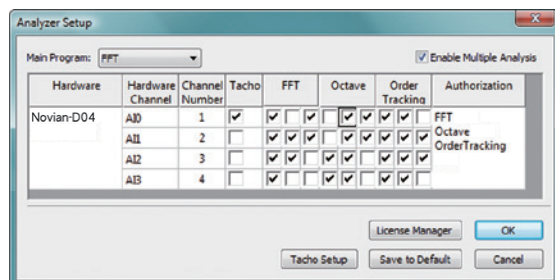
Analyzer Setup

Main Program: FFT

Enable Multiple Analysis

| Hardware | Hardware Channel | Channel Number | Tacho | FFT | Octave | Order Tracking | Authorization |
|---|---|---|---|---|---|---|---|
| Novian-D04 | AI0 | 1 | | | | | FFT Octave OrderTracking |
| | AI1 | 2 | | | | | |
| | AI2 | 3 | | | | | |
| | AI3 | 4 | | | | | |

License Manager
OK
Tacho Setup
Save to Default
Cancel